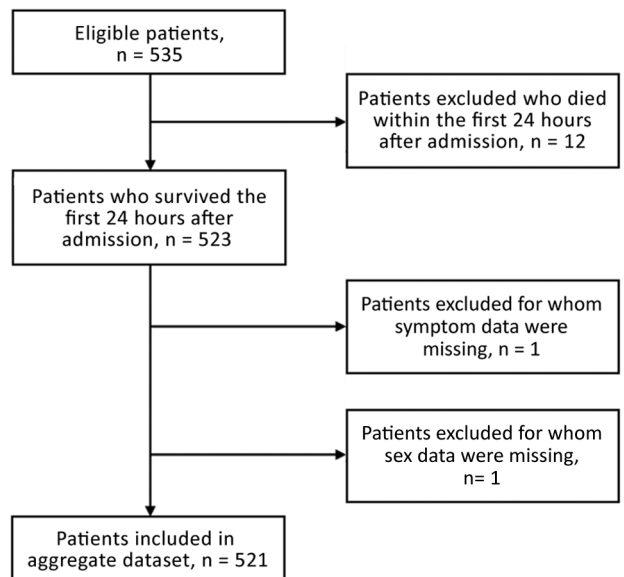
Eligible patients, n = 535

Patients excluded who died within the first 24 hours after admission, n = 12

Patients who survived the first 24 hours after admission, n = 523

Patients excluded for whom symptom data were missing, n = 1

Patients excluded for whom sex data were missing, n= 1

Patients included in aggregate dataset, n = 521